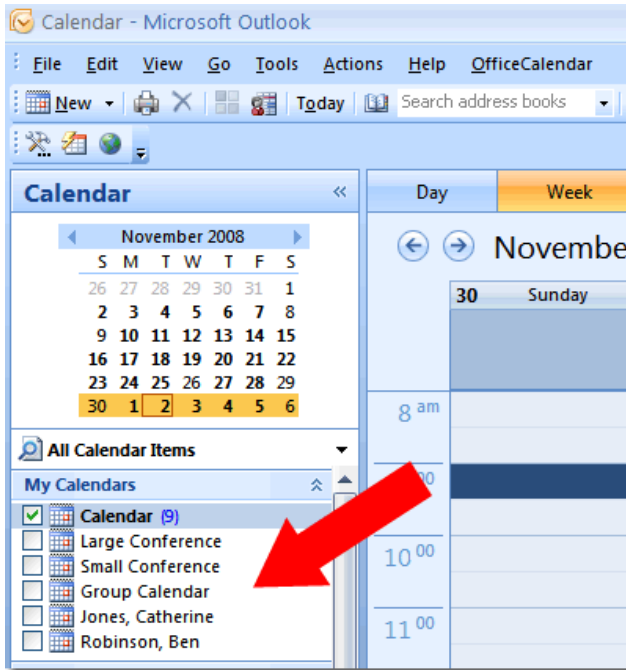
Calendar - Microsoft Outlook

File Edit View Go Tools Actions Help OfficeCalendar

New Today Search address books

Calendar «

November 2008

| S | M | T | W | T | F | S |
|---|---|---|---|---|---|---|
| 26 | 27 | 28 | 29 | 30 | 31 | 1 |
| 2 | 3 | 4 | 5 | 6 | 7 | 8 |
| 9 | 10 | 11 | 12 | 13 | 14 | 15 |
| 16 | 17 | 18 | 19 | 20 | 21 | 22 |
| 23 | 24 | 25 | 26 | 27 | 28 | 29 |
| 30 | 1 | 2 | 3 | 4 | 5 | 6 |

All Calendar Items

My Calendars

Calendar (9)
Large Conference
Small Conference
Group Calendar
Jones, Catherine
Robinson, Ben

Day Week

Novembe

30 Sunday

8 am

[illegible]00

10 00

11 00